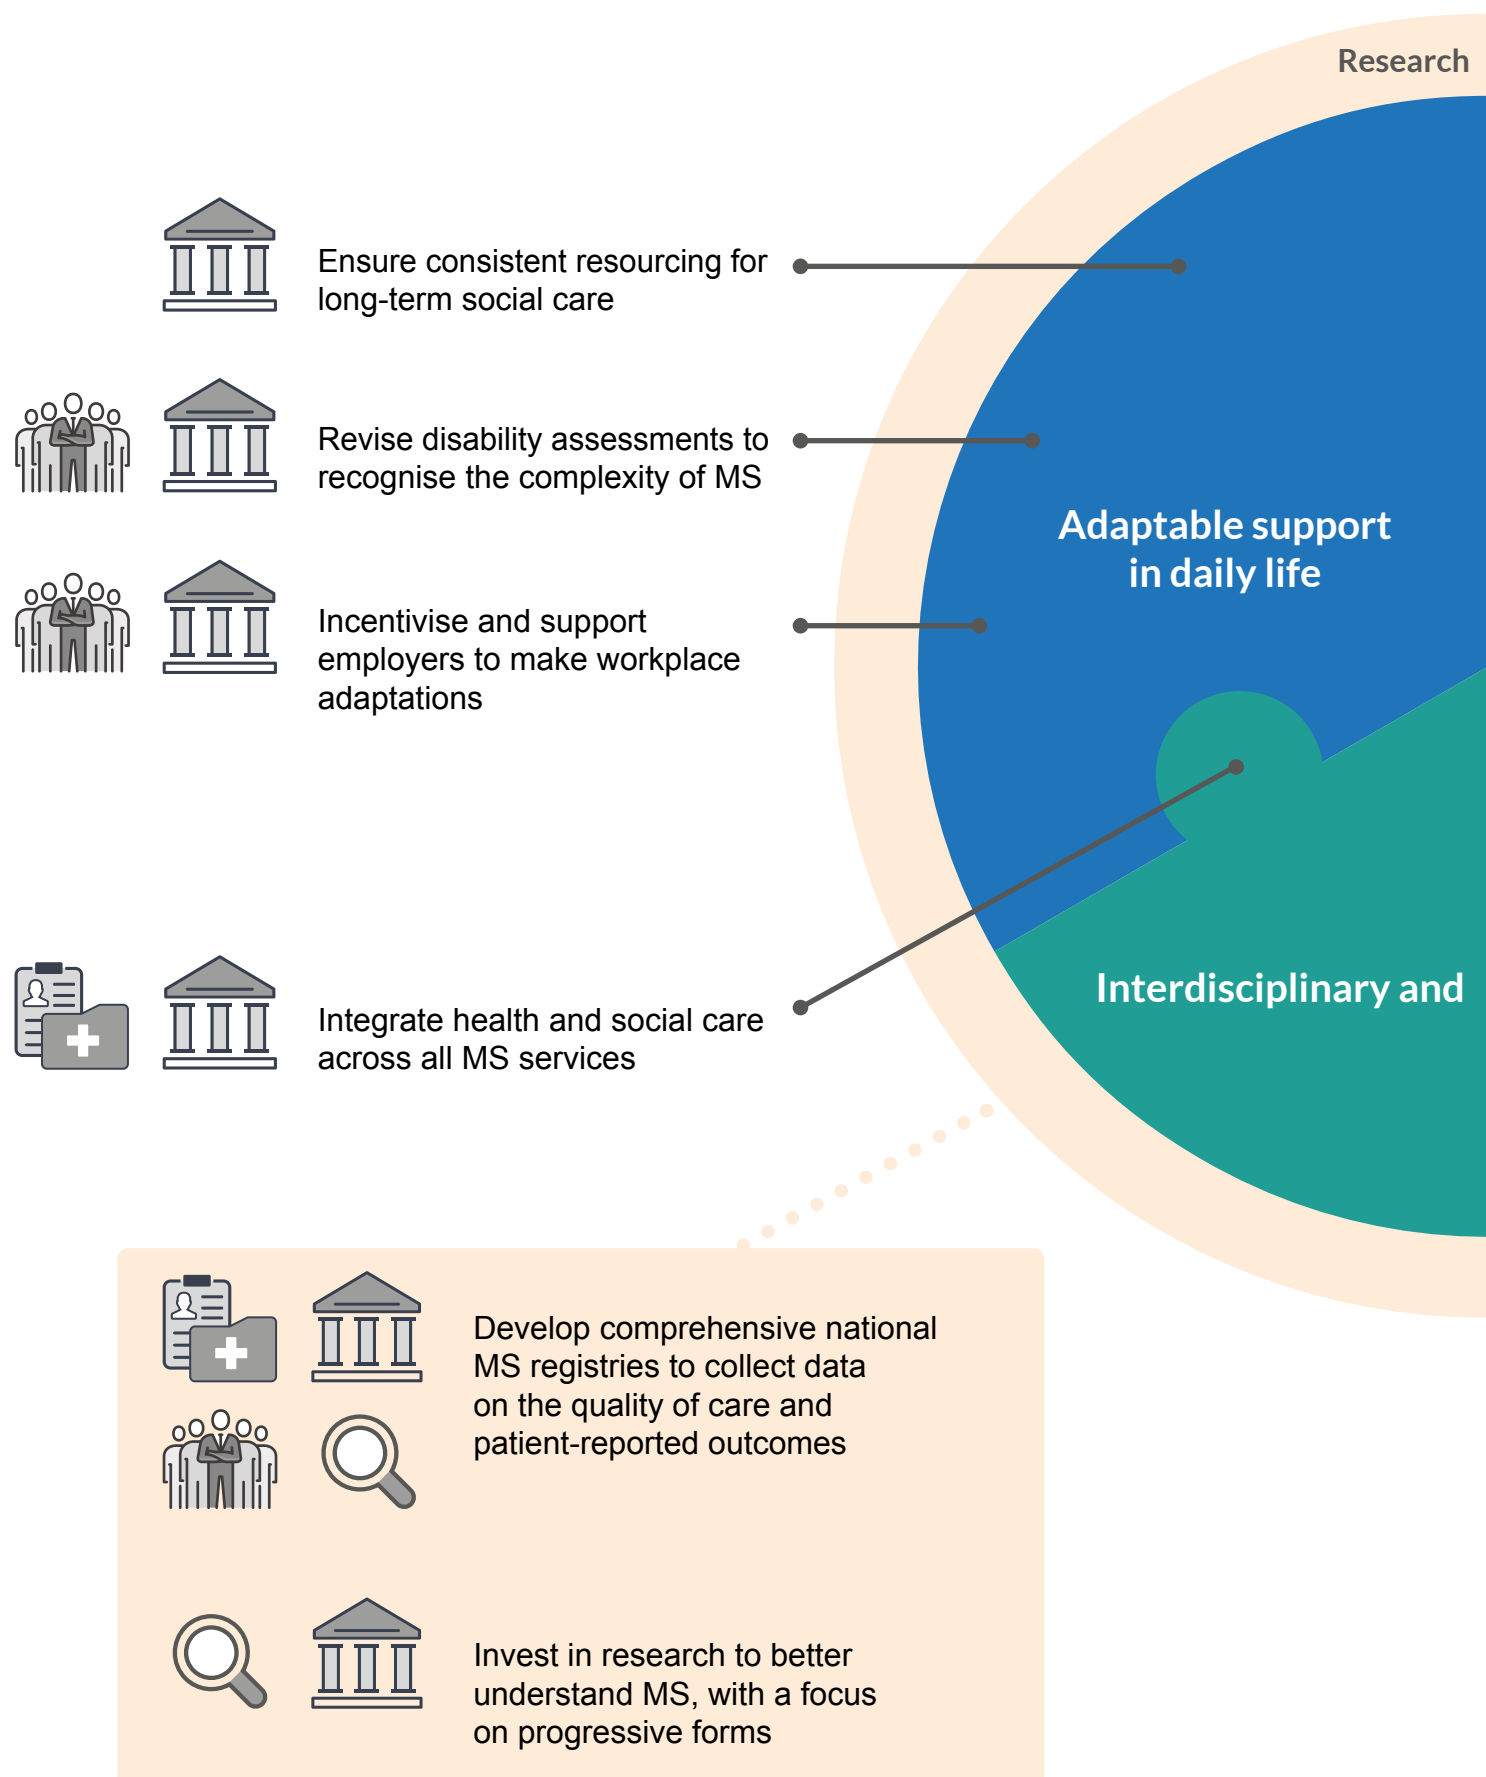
Research

Ensure consistent resourcing for long-term social care

Revise disability assessments to recognise the complexity of MS

Incentivise and support employers to make workplace adaptations

Adaptable support in daily life

Integrate health and social care across all MS services

Interdisciplinary and

Develop comprehensive national MS registries to collect data on the quality of care and patient-reported outcomes

Invest in research to better understand MS, with a focus on progressive forms